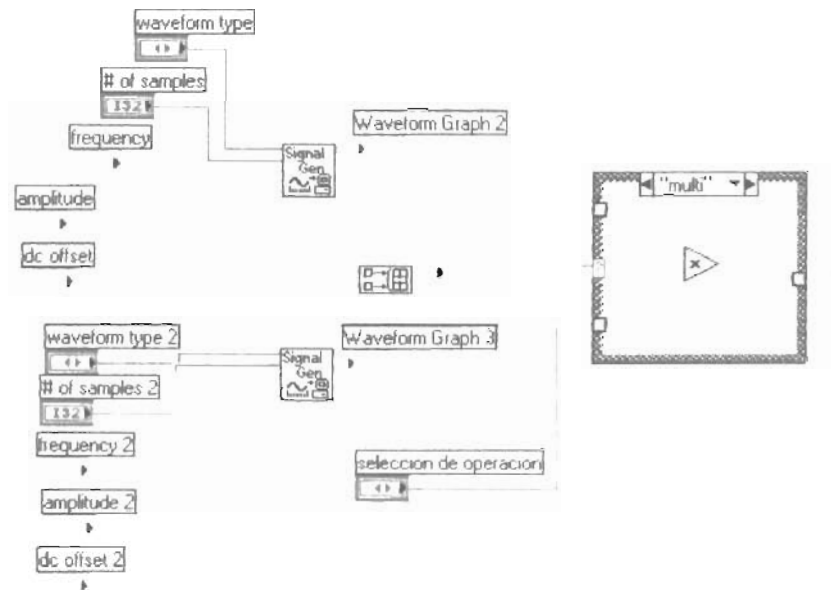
waveform type

# of samples

I32

frequency

Signal Gen

Waveform Graph 2

amplitude

dc offset

"multi"

waveform type 2

Signal Gen

Waveform Graph 3

# of samples 2

I32

frequency 2

seleccion de operacion

amplitude 2

dc offset 2